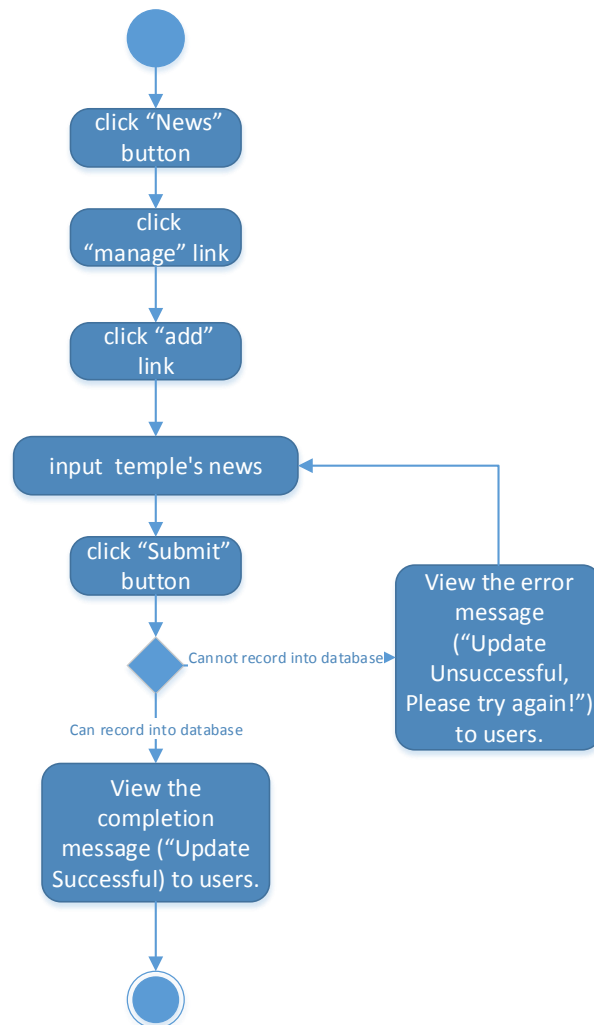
click “News” button

click “manage” link

click “add” link

input temple's news

click “Submit” button

Cannot record into database

View the error message (“Update Unsuccessful, Please try again!”) to users.

Can record into database

View the completion message (“Update Successful) to users.